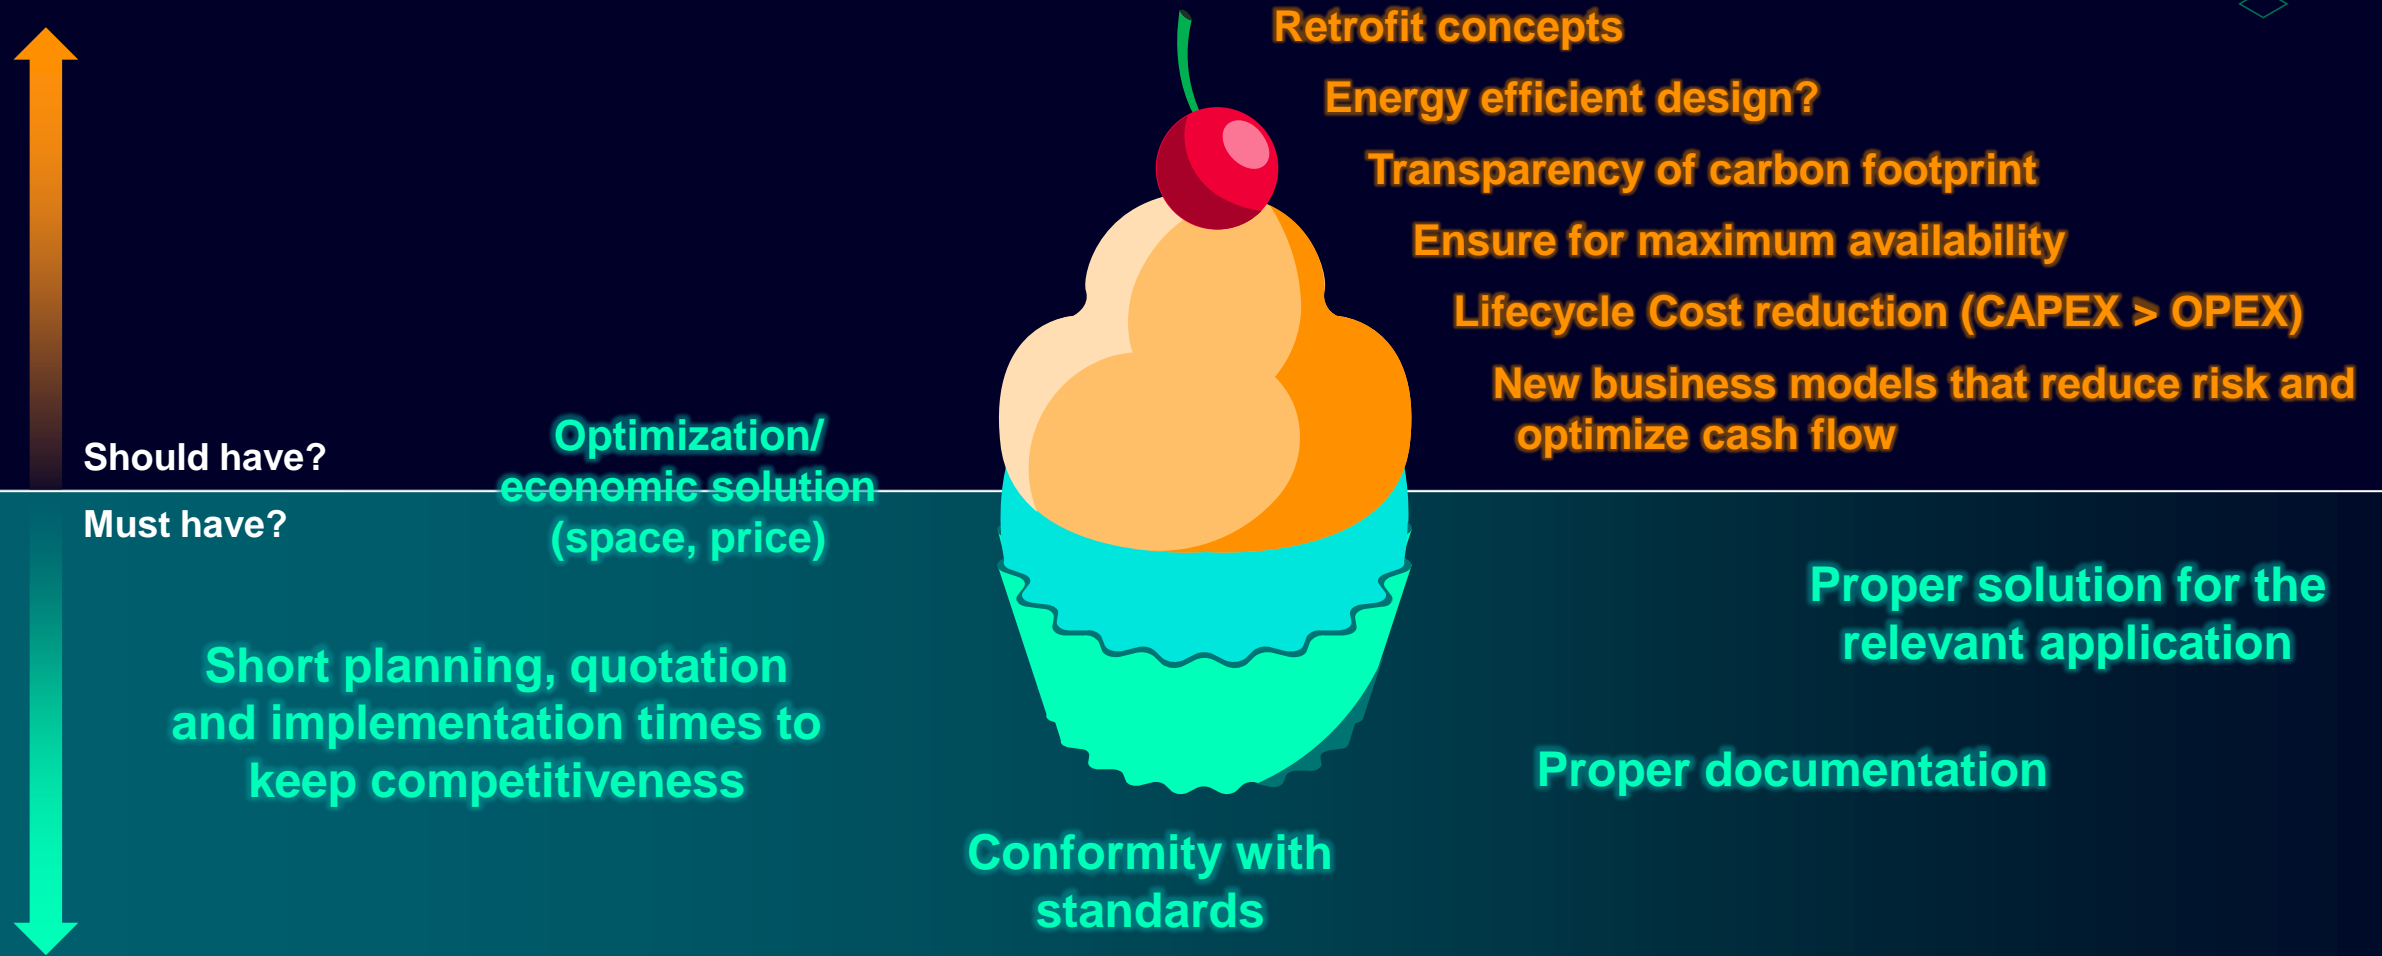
Retrofit concepts

Energy efficient design?

Transparency of carbon footprint

Ensure for maximum availability

Lifecycle Cost reduction (CAPEX > OPEX)

New business models that reduce risk and optimize cash flow

Should have?

Must have?

Optimization/ economic solution (space, price)

Proper solution for the relevant application

Short planning, quotation and implementation times to keep competitiveness

Proper documentation

Conformity with standards